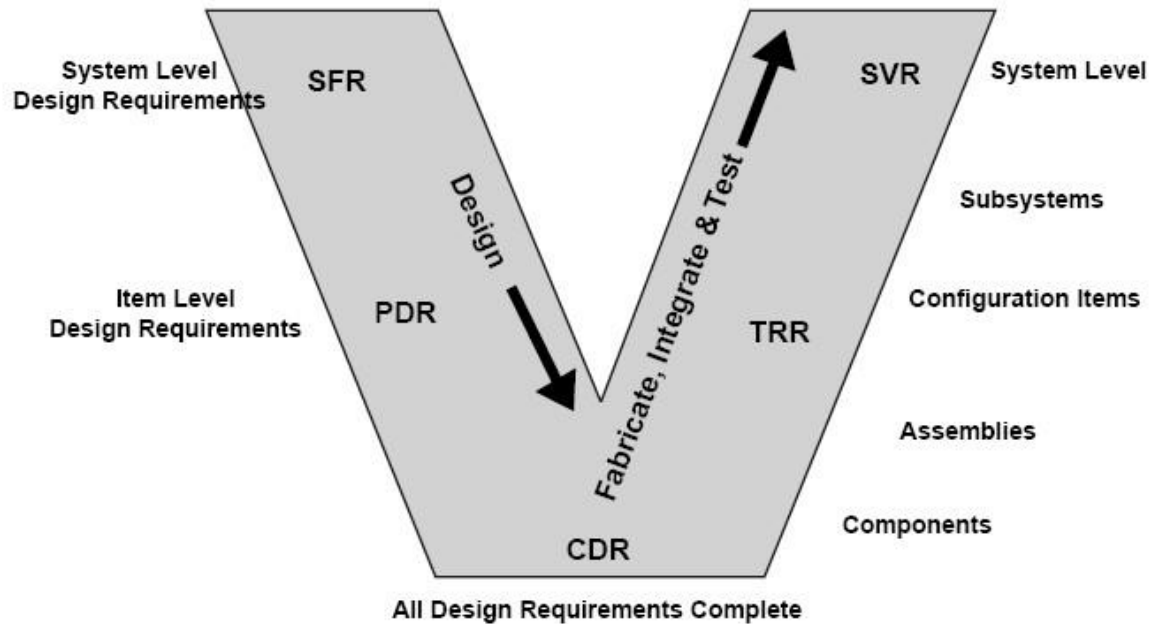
System Level Design Requirements

SFR

Design

PDR

Item Level Design Requirements

CDR

All Design Requirements Complete

Fabricate, Integrate & Test

SVR

System Level

Subsystems

Configuration Items

TRR

Assemblies

Components